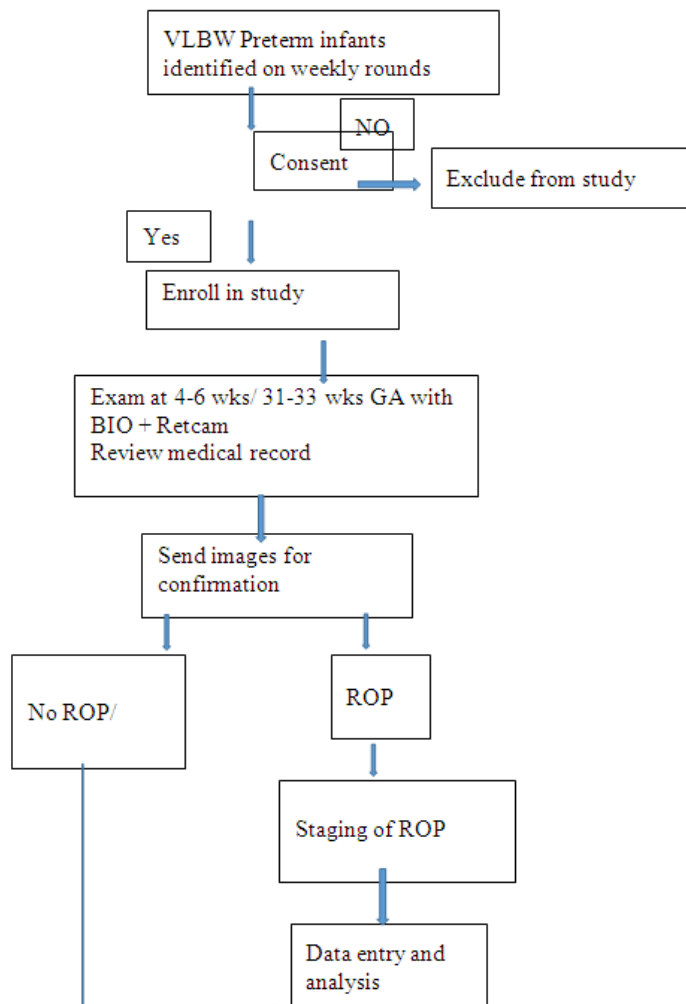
VLBW Preterm infants identified on weekly rounds

NO

Consent

Exclude from study

Yes

Enroll in study

Exam at 4-6 wks/ 31-33 wks GA with BIO + Retcam
Review medical record

Send images for confirmation

No ROP/

ROP

Staging of ROP

Data entry and analysis